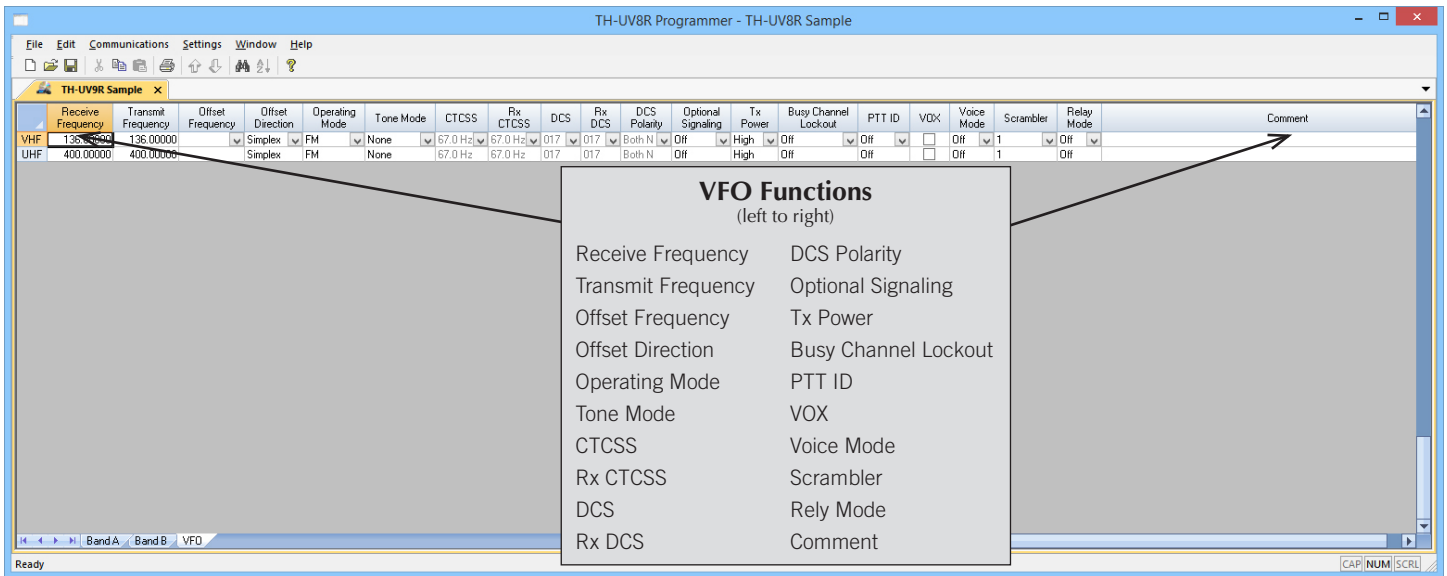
TH-UV8R Programmer - TH-UV8R Sample

File Edit Communications Settings Window Help

TH-UV9R Sample ×

| | Receive Frequency | Transmit Frequency | Offset Frequency | Offset Direction | Operating Mode | Tone Mode | CTCSS | Rx CTCSS | DCS | Rx DCS | DCS Polarity | Optional Signaling | Tx Power | Busy Channel Lockout | PTT ID | VOX | Voice Mode | Scrambler | Relay Mode | Comment |
|---|---|---|---|---|---|---|---|---|---|---|---|---|---|---|---|---|---|---|---|---|
| VHF | 136.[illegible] | 136.00000 | | Simplex | FM | None | 67.0 Hz | 67.0 Hz | 017 | 017 | Both N | Off | High | Off | Off | | Off | 1 | Off | |
| UHF | 400.00000 | 400.00000 | | Simplex | FM | None | 67.0 Hz | 67.0 Hz | 017 | 017 | Both N | Off | High | Off | Off | | Off | 1 | Off | |

VFO Functions
(left to right)

Receive Frequency
Transmit Frequency
Offset Frequency
Offset Direction
Operating Mode
Tone Mode
CTCSS
Rx CTCSS
DCS
Rx DCS

DCS Polarity
Optional Signaling
Tx Power
Busy Channel Lockout
PTT ID
VOX
Voice Mode
Scrambler
Rely Mode
Comment

Band A Band B VFO

Ready
CAP NUM SCRL